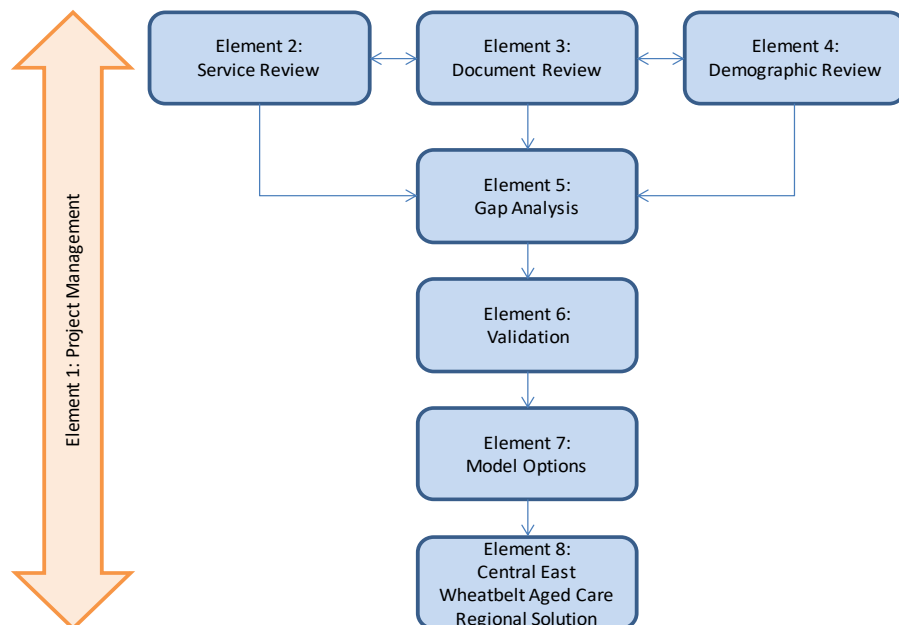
Element 1: Project Management

Element 2:
Service Review

Element 3:
Document Review

Element 4:
Demographic Review

Element 5:
Gap Analysis

Element 6:
Validation

Element 7:
Model Options

Element 8:
Central East
Wheatbelt Aged Care
Regional Solution